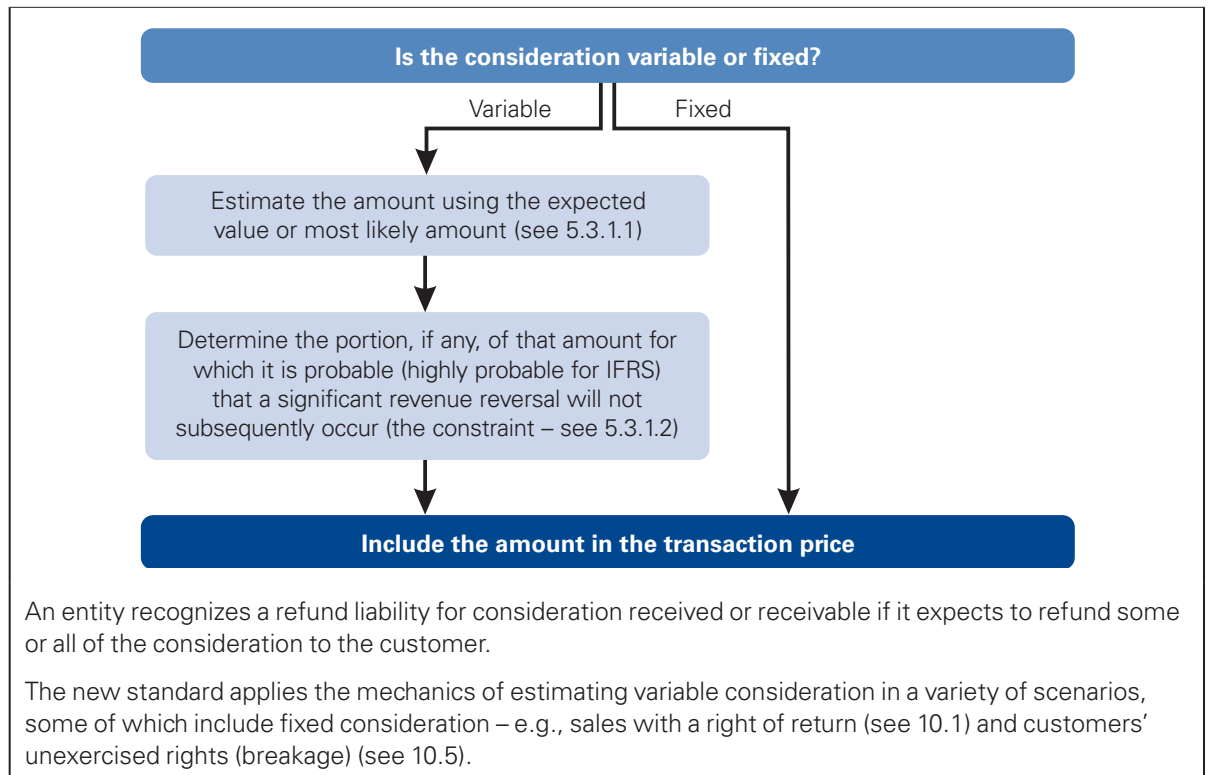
Is the consideration variable or fixed?

Variable

Fixed

Estimate the amount using the expected value or most likely amount (see 5.3.1.1)

Determine the portion, if any, of that amount for which it is probable (highly probable for IFRS) that a significant revenue reversal will not subsequently occur (the constraint – see 5.3.1.2)

Include the amount in the transaction price

An entity recognizes a refund liability for consideration received or receivable if it expects to refund some or all of the consideration to the customer.

The new standard applies the mechanics of estimating variable consideration in a variety of scenarios, some of which include fixed consideration – e.g., sales with a right of return (see 10.1) and customers' unexercised rights (breakage) (see 10.5).